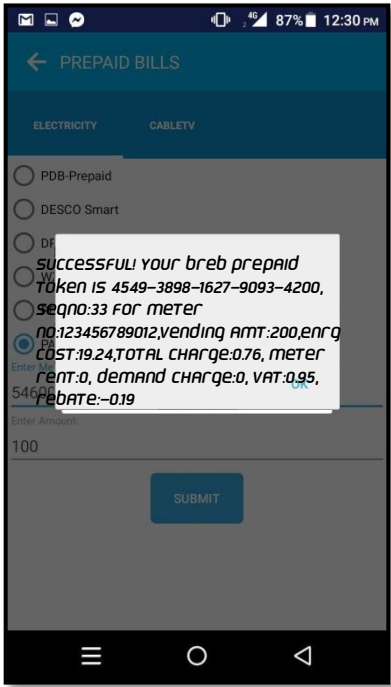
87% 12:30 PM

PREPAID BILLS

ELECTRICITY CABLETV

PDB-Prepaid

DESCO Smart

DP

W

PA

Enter Me

5460

Enter Amount:

100

SUBMIT

SUCCESSFUL! YOUR BREB PREPAID TOKEN IS 4549-3898-1627-9093-4200, seqno:33 for meter no:123456789012,vending AMT:200,enrg cost:19.24,TOTAL CHARGE:0.76, meter rent:0, demand charge:0, VAT:0.95, REBATE:-0.19

OK